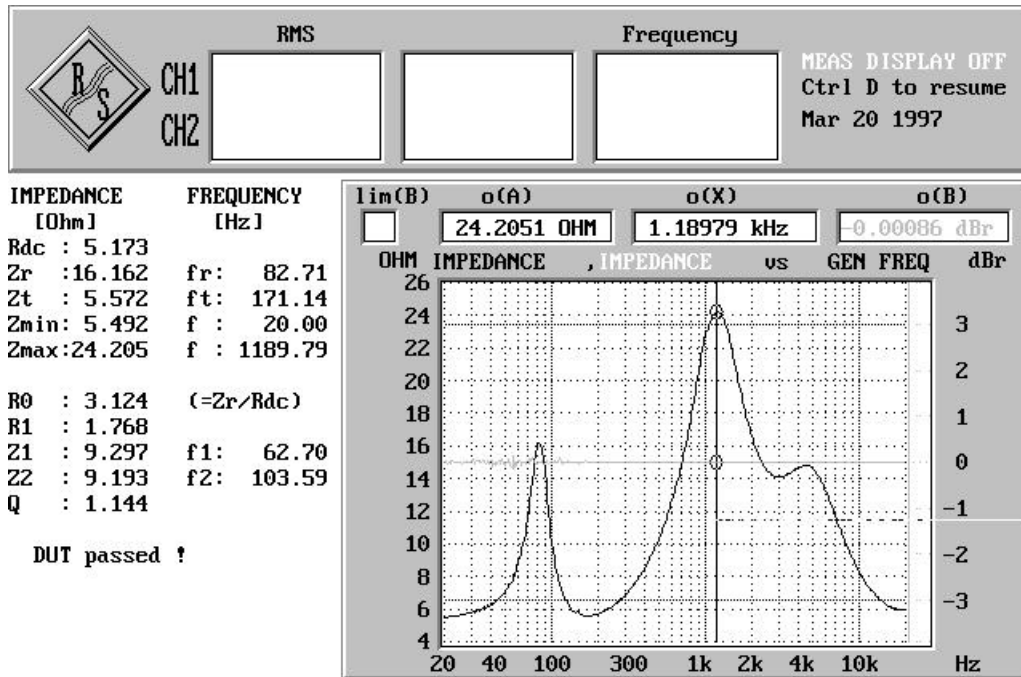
RMS

Frequency

CH1
CH2

MEAS DISPLAY OFF
Ctrl D to resume
Mar 20 1997

IMPEDANCE [Ohm]

FREQUENCY [Hz]

Rdc : 5.173
Zr :16.162 fr: 82.71
Zt : 5.572 ft: 171.14
Zmin: 5.492 f : 20.00
Zmax:24.205 f : 1189.79

R0 : 3.124 (=Zr/Rdc)
R1 : 1.768
Z1 : 9.297 f1: 62.70
Z2 : 9.193 f2: 103.59
Q : 1.144

DUT passed !

lim(B) o(A) o(X) o(B)

24.2051 OHM 1.18979 kHz -0.00086 dBr

OHM IMPEDANCE , IMPEDANCE vs GEN FREQ dBr

26
24
22
20
18
16
14
12
10
8
6
4

3
2
1
0
-1
-2
-3

20 40 100 300 1k 2k 4k 10k Hz